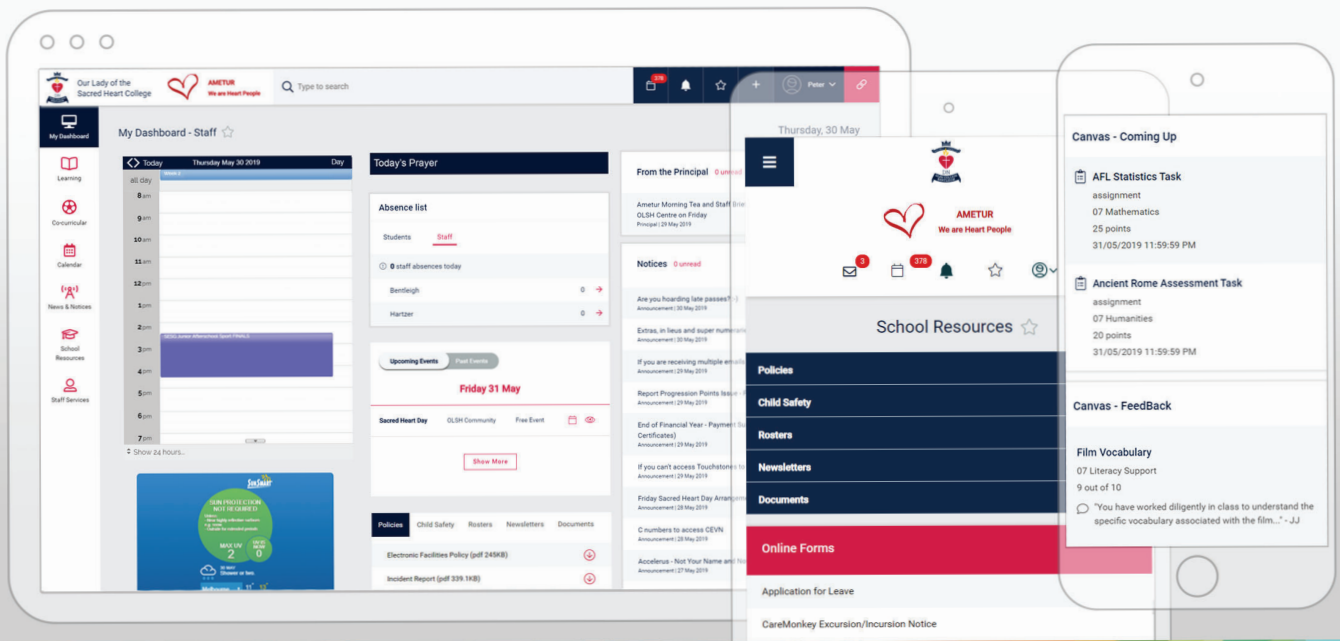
Our Lady of the Sacred Heart College

AMETUR
We are Heart People

Type to search

378

Peter

My Dashboard

Learning

Cocurricular

Calendar

News & Notices

School Resources

Staff Services

My Dashboard - Staff

Today

Thursday May 30 2019

Day

all day

8am

9am

10am

11am

12pm

1pm

2pm

3pm

4pm

5pm

6pm

7pm

Show 24 hours...

SUN PROTECTION NOT REQUIRED

MAX UV 2

Today's Prayer

Absence list

Students

Staff

0 staff absences today

Bentleigh

0

Hartzer

0

Upcoming Events

Past Events

Friday 31 May

Sacred Heart Day

OLSH Community

Free Event

Show More

Policies

Child Safety

Rosters

Newsletters

Documents

Electronic Facilities Policy (pdf 245KB)

Incident Report (pdf 339.1KB)

From the Principal

Ametur Morning Tea and Staff Bri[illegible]
OLSH Centre on Friday
Principal | 29 May 2019

Notices

0 unread

Are you hoarding late passes? :-)
Announcement | 30 May 2019

Extras, in lieus and super numera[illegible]
Announcement | 29 May 2019

If you are receiving multiple emai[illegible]
Announcement | 29 May 2019

Report Progression Points Issue - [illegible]
Announcement | 29 May 2019

End of Financial Year - Payment S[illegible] Certificates)
Announcement | 29 May 2019

If you can't access Touchstones to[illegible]
Announcement | 29 May 2019

Friday Sacred Heart Day Arrange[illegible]
Announcement | 28 May 2019

C numbers to access CEVN
Announcement | 28 May 2019

Accelerus - Not Your Name and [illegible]
Announcement | 27 May 2019

Thursday, 30 May

AMETUR
We are Heart People

3

378

School Resources

Policies

Child Safety

Rosters

Newsletters

Documents

Online Forms

Application for Leave

CareMonkey Excursion/Incursion Notice

Canvas - Coming Up

AFL Statistics Task
assignment
07 Mathematics
25 points
31/05/2019 11:59:59 PM

Ancient Rome Assessment Task
assignment
07 Humanities
20 points
31/05/2019 11:59:59 PM

Canvas - FeedBack

Film Vocabulary
07 Literacy Support
9 out of 10
"You have worked diligently in class to understand the specific vocabulary associated with the film..." - JJ